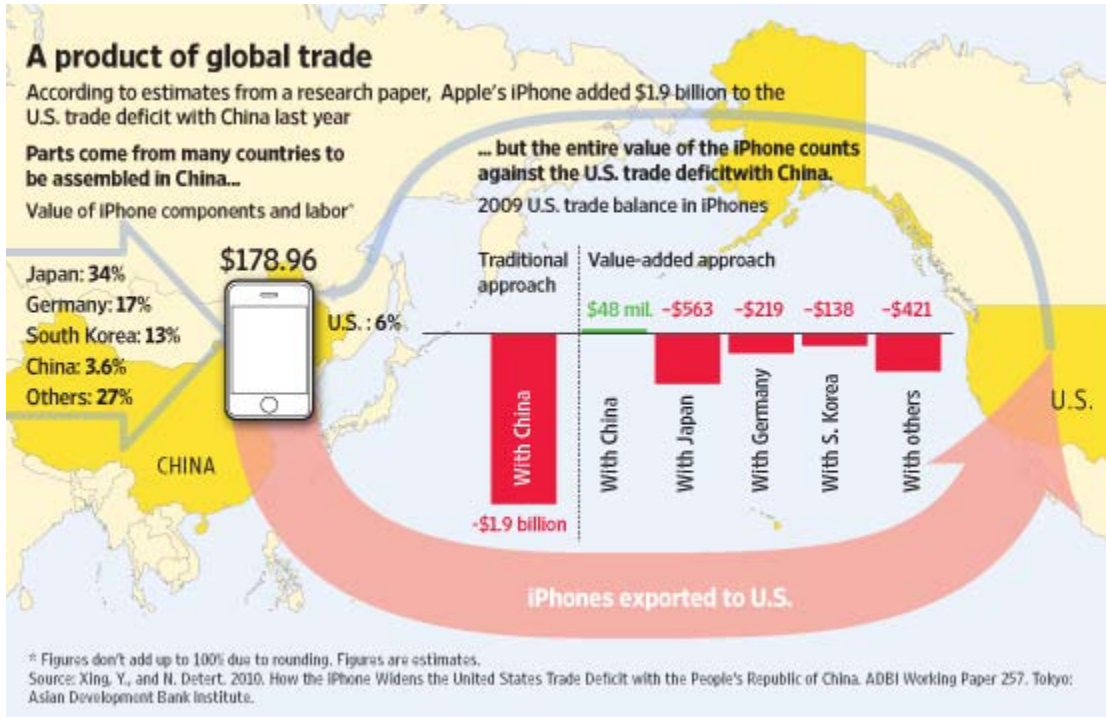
A product of global trade

According to estimates from a research paper, Apple's iPhone added $1.9 billion to the U.S. trade deficit with China last year

Parts come from many countries to be assembled in China...

Value of iPhone components and labor*

$178.96

Japan: 34%
Germany: 17%
South Korea: 13%
China: 3.6%
Others: 27%

U.S. : 6%

CHINA

... but the entire value of the iPhone counts against the U.S. trade deficitwith China.

2009 U.S. trade balance in iPhones

| Traditional approach | Value-added approach | | | | |
|---|---|---|---|---|---|
| With China | With China | With Japan | With Germany | With S. Korea | With others |
| -$1.9 billion | $48 mil. | -$563 | -$219 | -$138 | -$421 |

U.S.

iPhones exported to U.S.

* Figures don't add up to 100% due to rounding. Figures are estimates.
Source: Xing, Y., and N. Detert. 2010. How the iPhone Widens the United States Trade Deficit with the People's Republic of China. ADBI Working Paper 257. Tokyo: Asian Development Bank Institute.